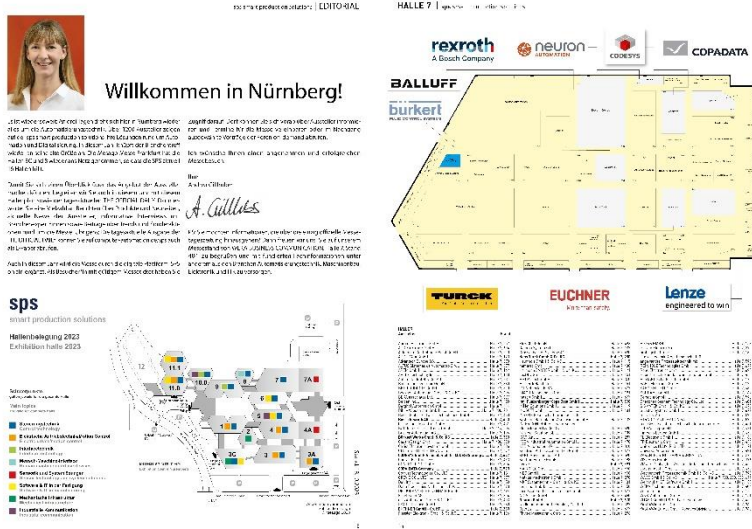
smart production solutions | EDITORIAL

Willkommen in Nürnberg!

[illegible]

A. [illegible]

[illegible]

sps
smart production solutions

Hallenbelegung 2023
Exhibition halls 2023

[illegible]

HALLE 7 | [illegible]

rexroth
A Bosch Company

neuron AUTOMATION

CODESYS

COPADATA

BALLUFF

burkert

TURCK

EUCHNER
More than safety.

Lenze
engineered to win

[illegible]